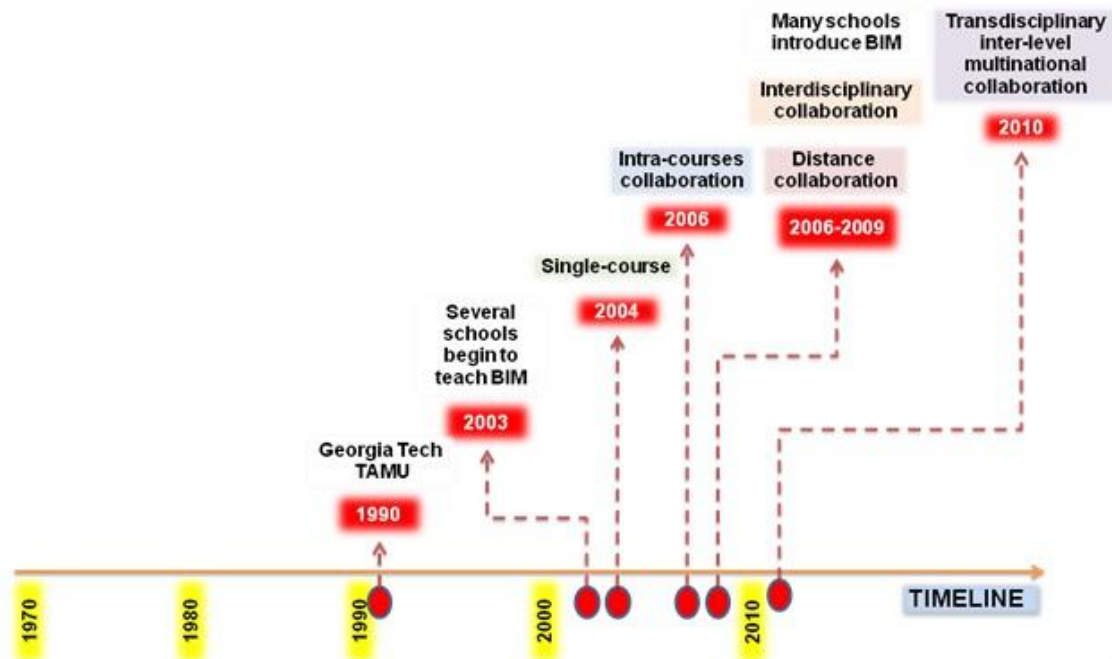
Many schools introduce BIM

Interdisciplinary collaboration

Transdisciplinary inter-level multinational collaboration

2010

Intra-courses collaboration

2006

Distance collaboration

2006-2009

Single-course

2004

Several schools begin to teach BIM

2003

Georgia Tech TAMU

1990

1970

1980

1990

2000

2010

TIMELINE